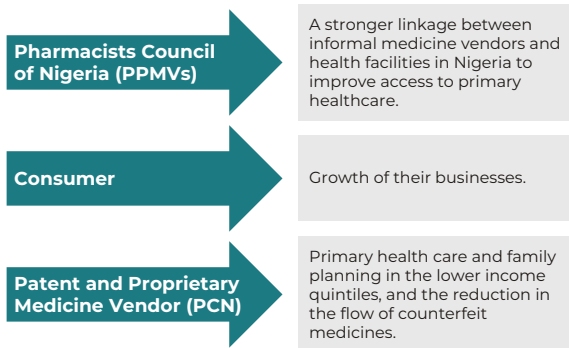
Pharmacists Council of Nigeria (PPMVs)

A stronger linkage between informal medicine vendors and health facilities in Nigeria to improve access to primary healthcare.

Consumer

Growth of their businesses.

Patent and Proprietary Medicine Vendor (PCN)

Primary health care and family planning in the lower income quintiles, and the reduction in the flow of counterfeit medicines.